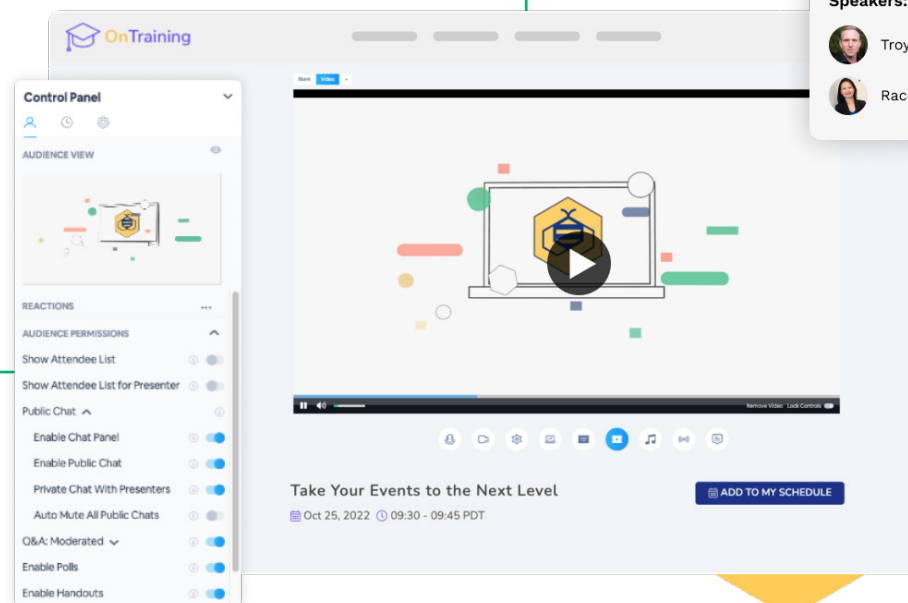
OnTraining

Speakers:
Troy
Rac

Control Panel

AUDIENCE VIEW

REACTIONS ...

AUDIENCE PERMISSIONS

Show Attendee List

Show Attendee List for Presenter

Public Chat

Enable Chat Panel

Enable Public Chat

Private Chat With Presenters

Auto Mute All Public Chats

Q&A: Moderated

Enable Polls

Enable Handouts

Blank Video +

Remove Video Lock Controls

Take Your Events to the Next Level

Oct 25, 2022 09:30 - 09:45 PDT

ADD TO MY SCHEDULE